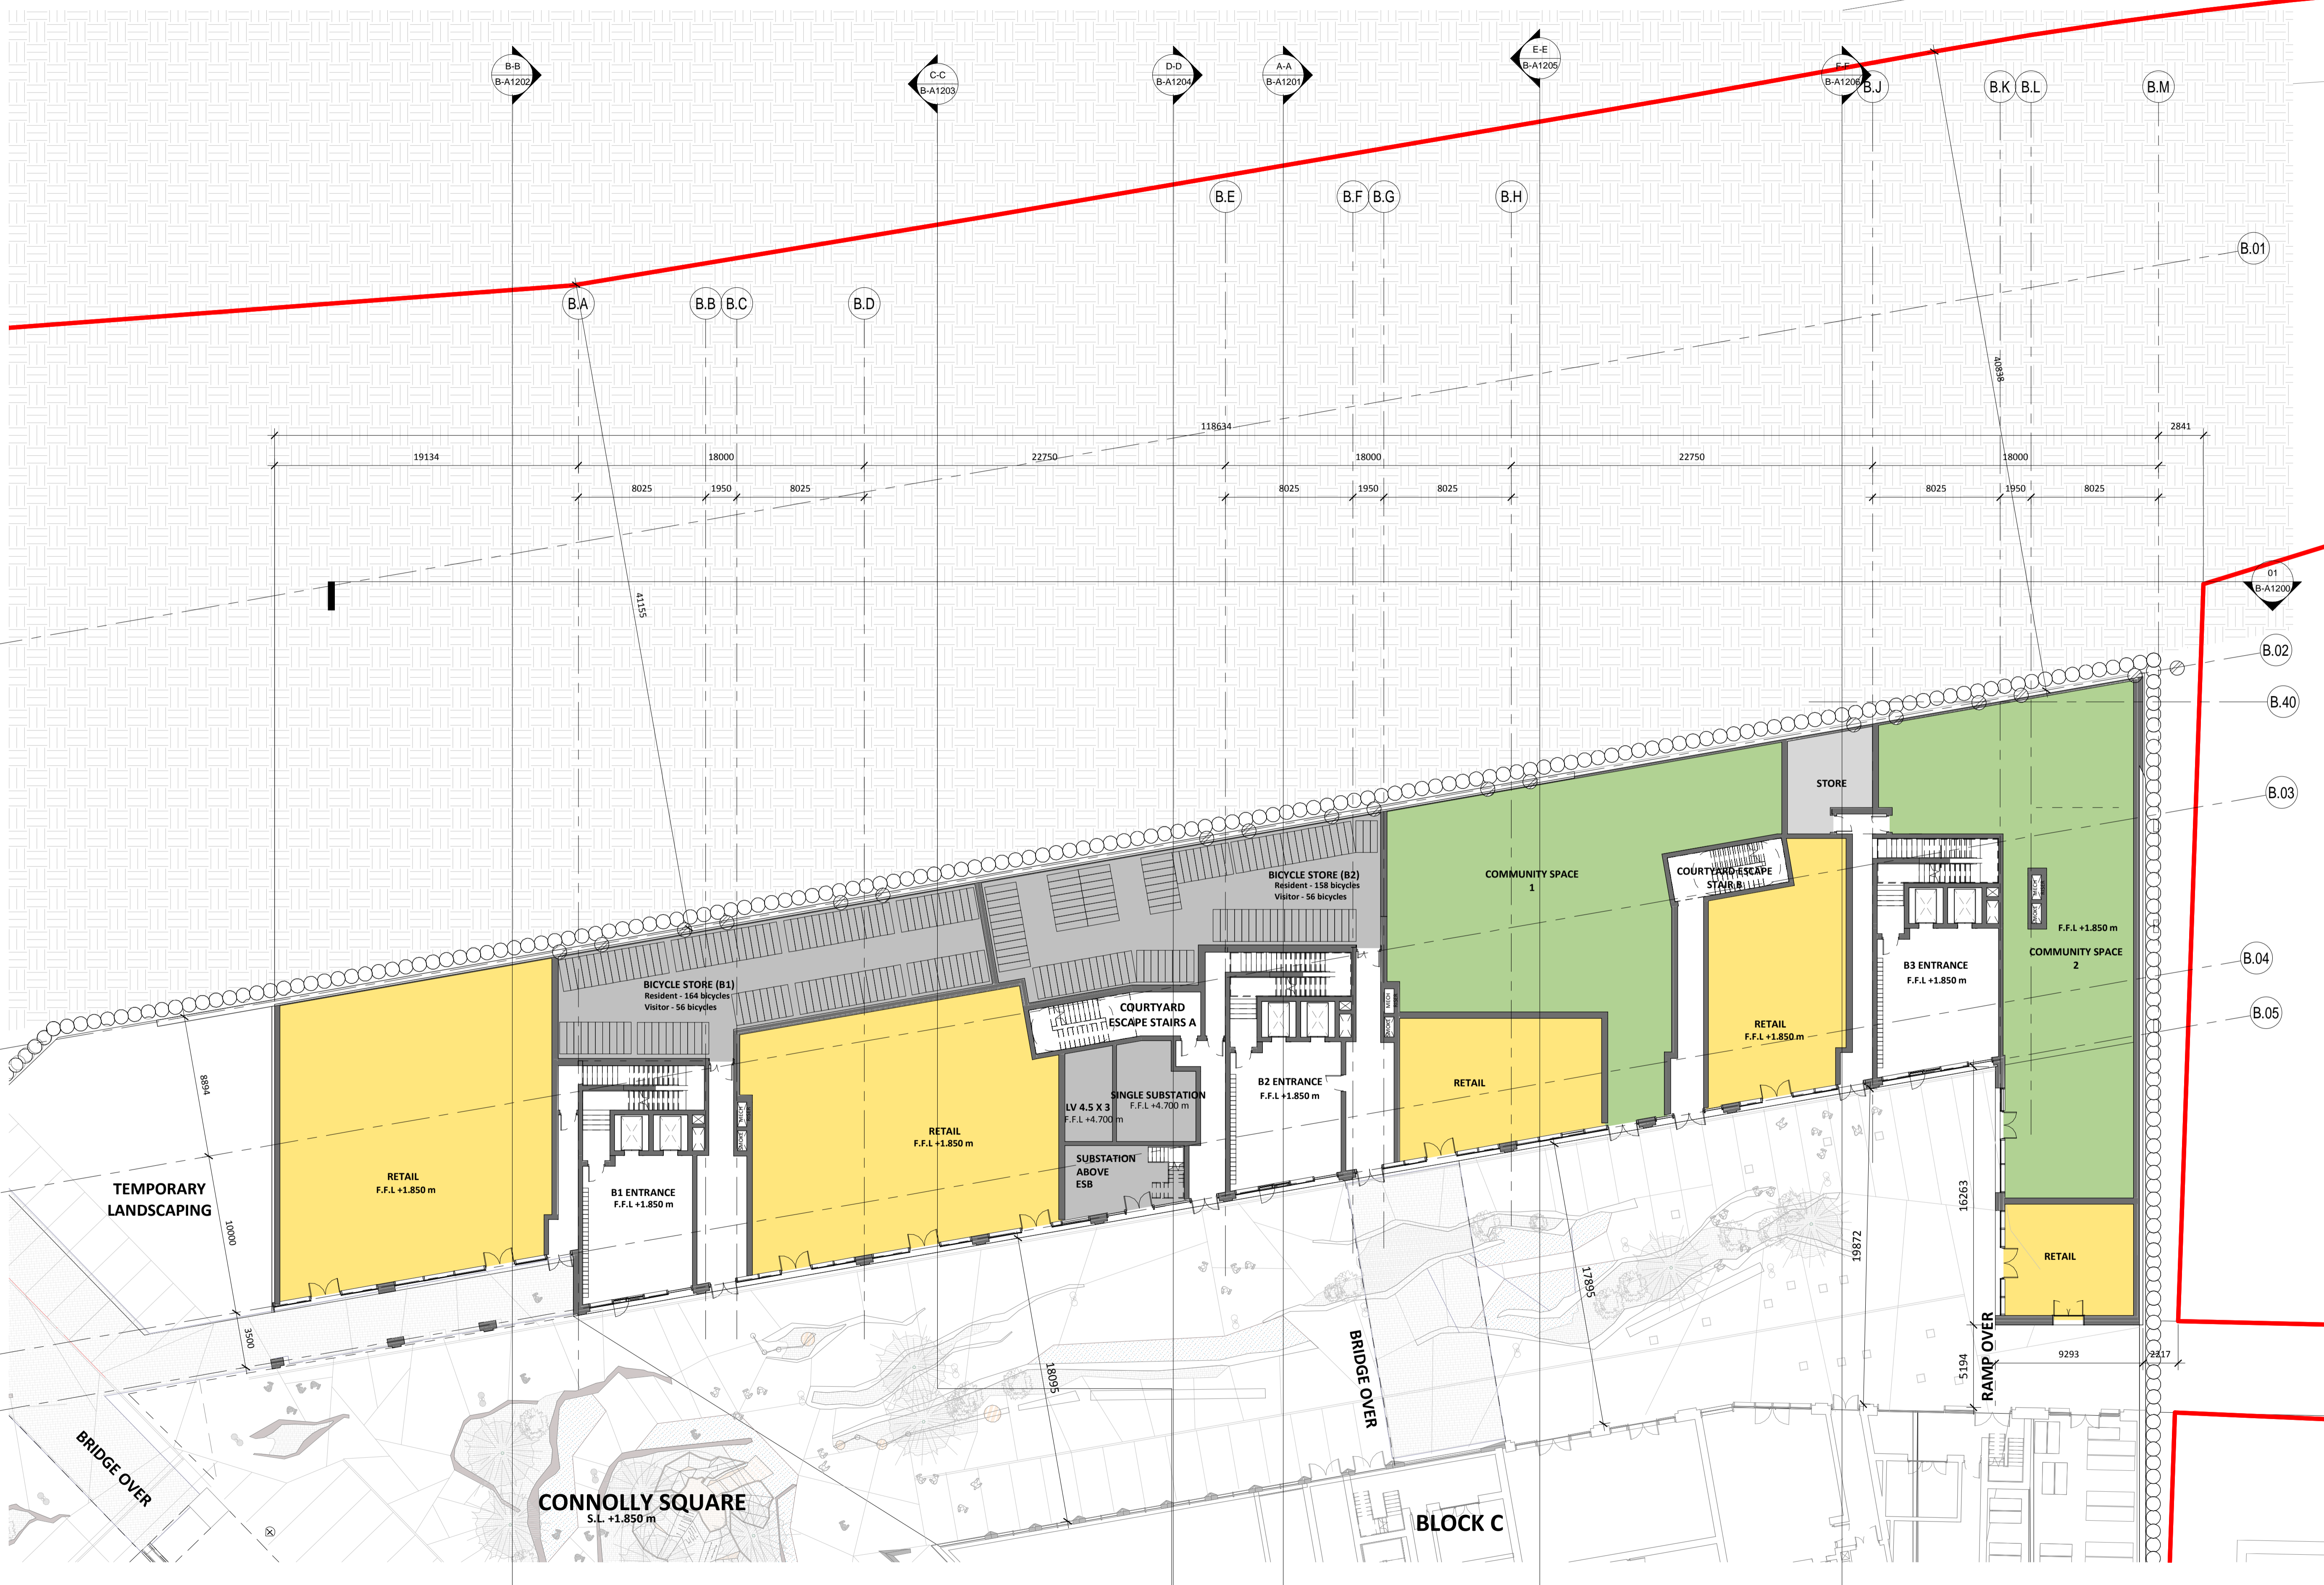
B-B
B-A1202

C-C
B-A1203

D-D
B-A1204

A-A
B-A1201

E-E
B-A1205

F-F
B-A1206

B.J

B.K B.L

B.M

B.E

B.F B.G

B.H

B.01

B.A

B.B B.C

B.D

40838

118634

2841

19134

18000

22750

18000

22750

18000

8025 1950 8025

8025 1950 8025

8025 1950 8025

41155

01
B-A1200

B.02

B.40

STORE

B.03

COMMUNITY SPACE
1

COURTYARD ESCAPE
STAIR B

BICYCLE STORE (B2)
Resident - 158 bicycles
Visitor - 56 bicycles

F.F.L +1.850 m

COMMUNITY SPACE
2

B3 ENTRANCE
F.F.L +1.850 m

B.04

BICYCLE STORE (B1)
Resident - 164 bicycles
Visitor - 56 bicycles

COURTYARD
ESCAPE STAIRS A

RETAIL
F.F.L +1.850 m

B.05

8894

RETAIL

B2 ENTRANCE
F.F.L +1.850 m

SINGLE SUBSTATION
F.F.L +4.700 m

LV 4.5 X 3
F.F.L +4.700 m

RETAIL
F.F.L +1.850 m

SUBSTATION
ABOVE
ESB

TEMPORARY
LANDSCAPING

RETAIL
F.F.L +1.850 m

B1 ENTRANCE
F.F.L +1.850 m

10000

16263

19872

17895

RETAIL

3500

18095

BRIDGE OVER

RAMP OVER

5194

9293

2317

BRIDGE OVER

CONNOLLY SQUARE
S.L. +1.850 m

BLOCK C